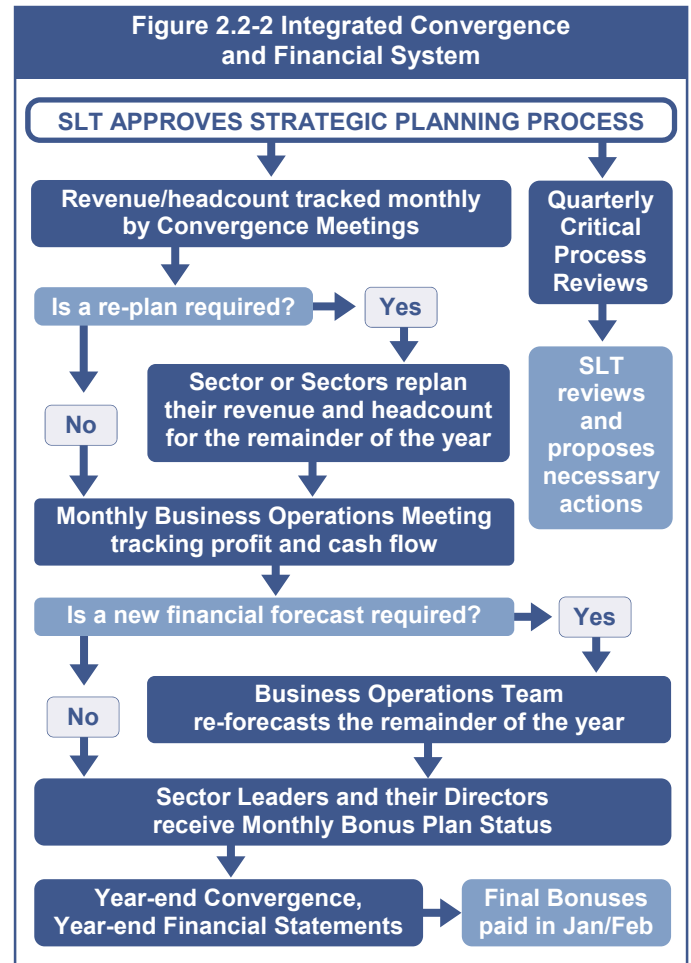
Figure 2.2-2 Integrated Convergence and Financial System

SLT APPROVES STRATEGIC PLANNING PROCESS

Revenue/headcount tracked monthly by Convergence Meetings

Quarterly Critical Process Reviews

Is a re-plan required?

Yes

Sector or Sectors replan their revenue and headcount for the remainder of the year

No

SLT reviews and proposes necessary actions

Monthly Business Operations Meeting tracking profit and cash flow

Is a new financial forecast required?

Yes

No

Business Operations Team re-forecasts the remainder of the year

Sector Leaders and their Directors receive Monthly Bonus Plan Status

Year-end Convergence, Year-end Financial Statements

Final Bonuses paid in Jan/Feb